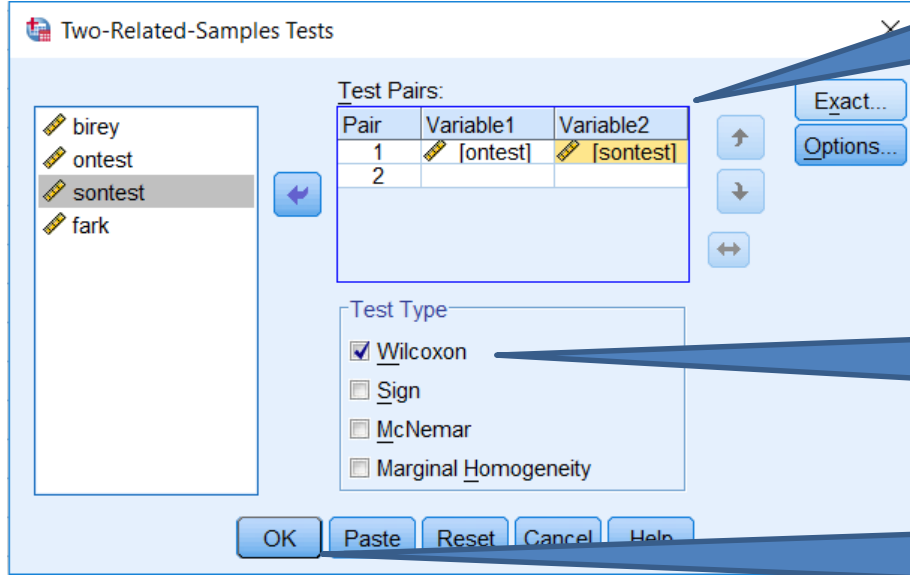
Two-Related-Samples Tests

birey
ontest
sontest
fark

Test Pairs:

| Pair | Variable1 | Variable2 |
|---|---|---|
| 1 | [ontest] | [sontest] |
| 2 | | |

Exact...
Options...

Test Type
Wilcoxon
Sign
McNemar
Marginal Homogeneity

OK Paste Reset Cancel Help